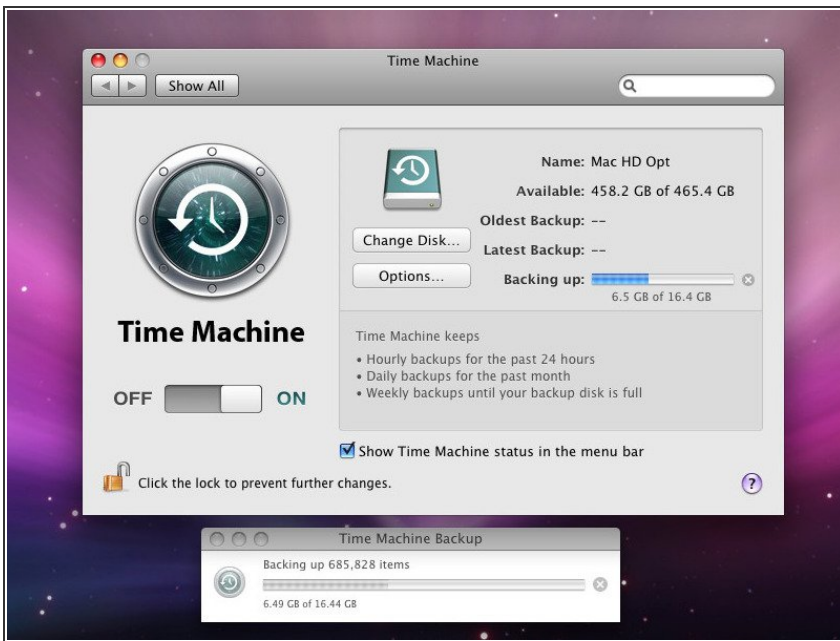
Time Machine

Show All

Name: Mac HD Opt
Available: 458.2 GB of 465.4 GB
Oldest Backup: --
Latest Backup: --
Backing up:
6.5 GB of 16.4 GB

Change Disk...
Options...

Time Machine

OFF ON

Time Machine keeps
• Hourly backups for the past 24 hours
• Daily backups for the past month
• Weekly backups until your backup disk is full

Show Time Machine status in the menu bar

Click the lock to prevent further changes.

?

Time Machine Backup

Backing up 685,828 items
6.49 GB of 16.44 GB